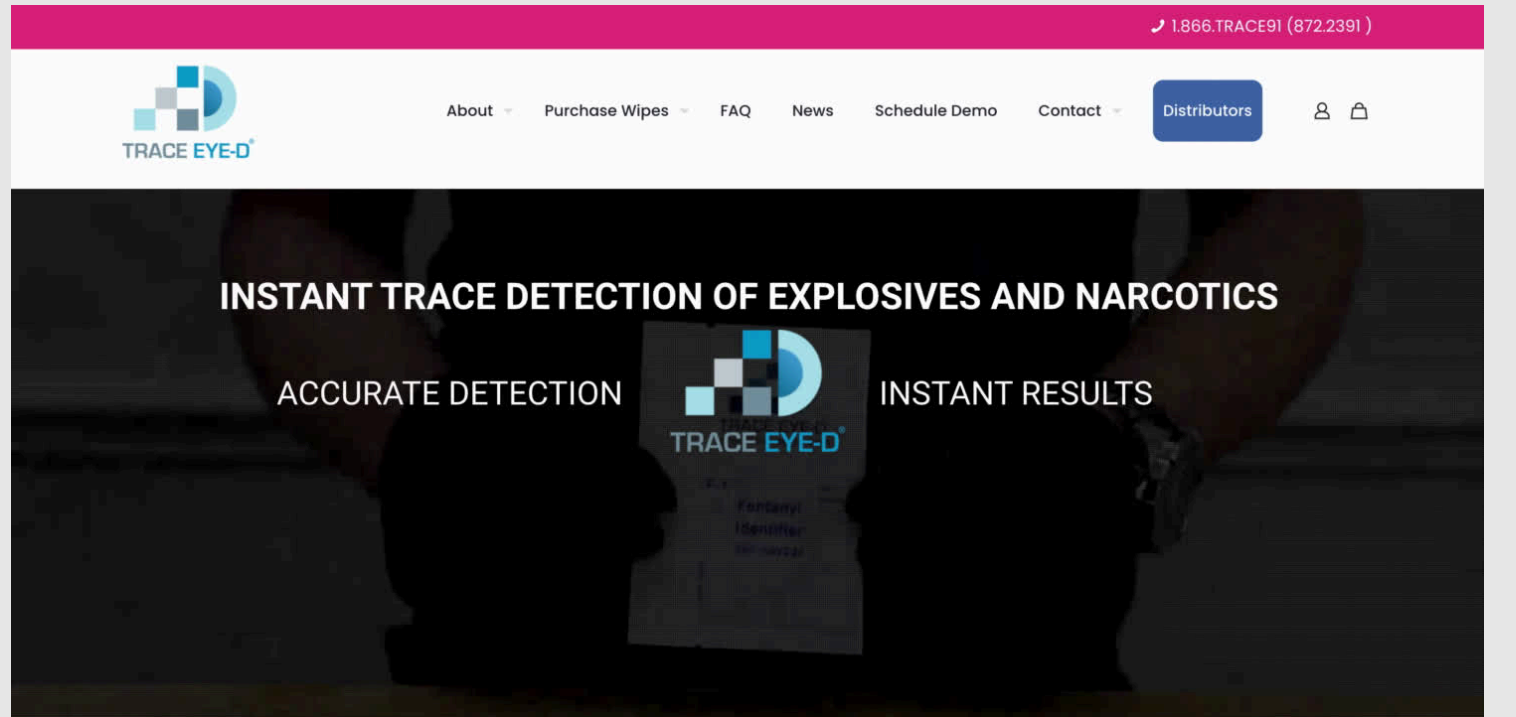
1.866.TRACE91 (872.2391 )

TRACE EYE-D®

About Purchase Wipes FAQ News Schedule Demo Contact Distributors

INSTANT TRACE DETECTION OF EXPLOSIVES AND NARCOTICS

ACCURATE DETECTION

TRACE EYE-D®

INSTANT RESULTS

Fentanyl Identifier

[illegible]